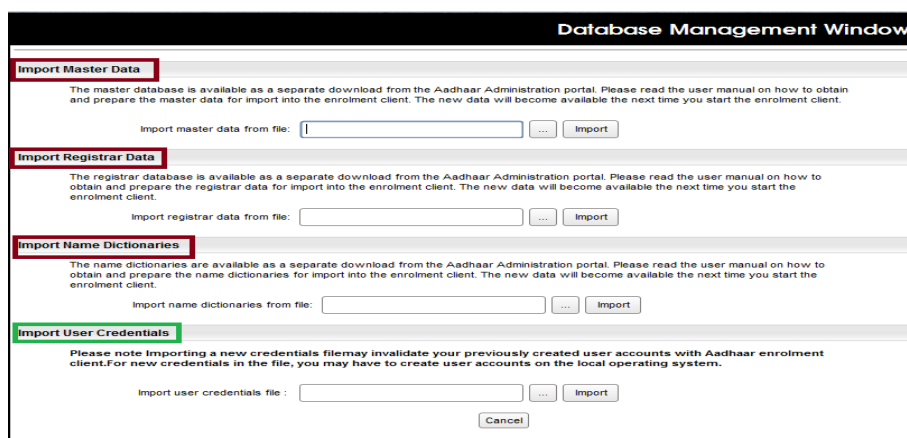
Database Management Window

Import Master Data

The master database is available as a separate download from the Aadhaar Administration portal. Please read the user manual on how to obtain and prepare the master data for import into the enrolment client. The new data will become available the next time you start the enrolment client.

Import master data from file: ... Import

Import Registrar Data

The registrar database is available as a separate download from the Aadhaar Administration portal. Please read the user manual on how to obtain and prepare the registrar data for import into the enrolment client. The new data will become available the next time you start the enrolment client.

Import registrar data from file: ... Import

Import Name Dictionaries

The name dictionaries are available as a separate download from the Aadhaar Administration portal. Please read the user manual on how to obtain and prepare the name dictionaries for import into the enrolment client. The new data will become available the next time you start the enrolment client.

Import name dictionaries from file: ... Import

Import User Credentials

Please note Importing a new credentials filemay invalidate your previously created user accounts with Aadhaar enrolment client.For new credentials in the file, you may have to create user accounts on the local operating system.

Import user credentials file : ... Import

Cancel